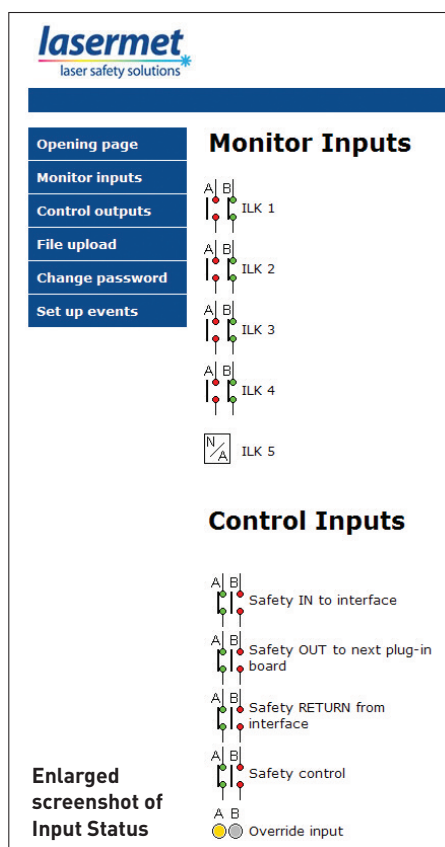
lasermet
laser safety solutions

Opening page
Monitor inputs
Control outputs
File upload
Change password
Set up events

Monitor Inputs

A B
ILK 1

A B
ILK 2

A B
ILK 3

A B
ILK 4

N/A ILK 5

Control Inputs

A B
Safety IN to interface

A B
Safety OUT to next plug-in board

A B
Safety RETURN from interface

A B
Safety control

A B
Override input

Enlarged screenshot of Input Status